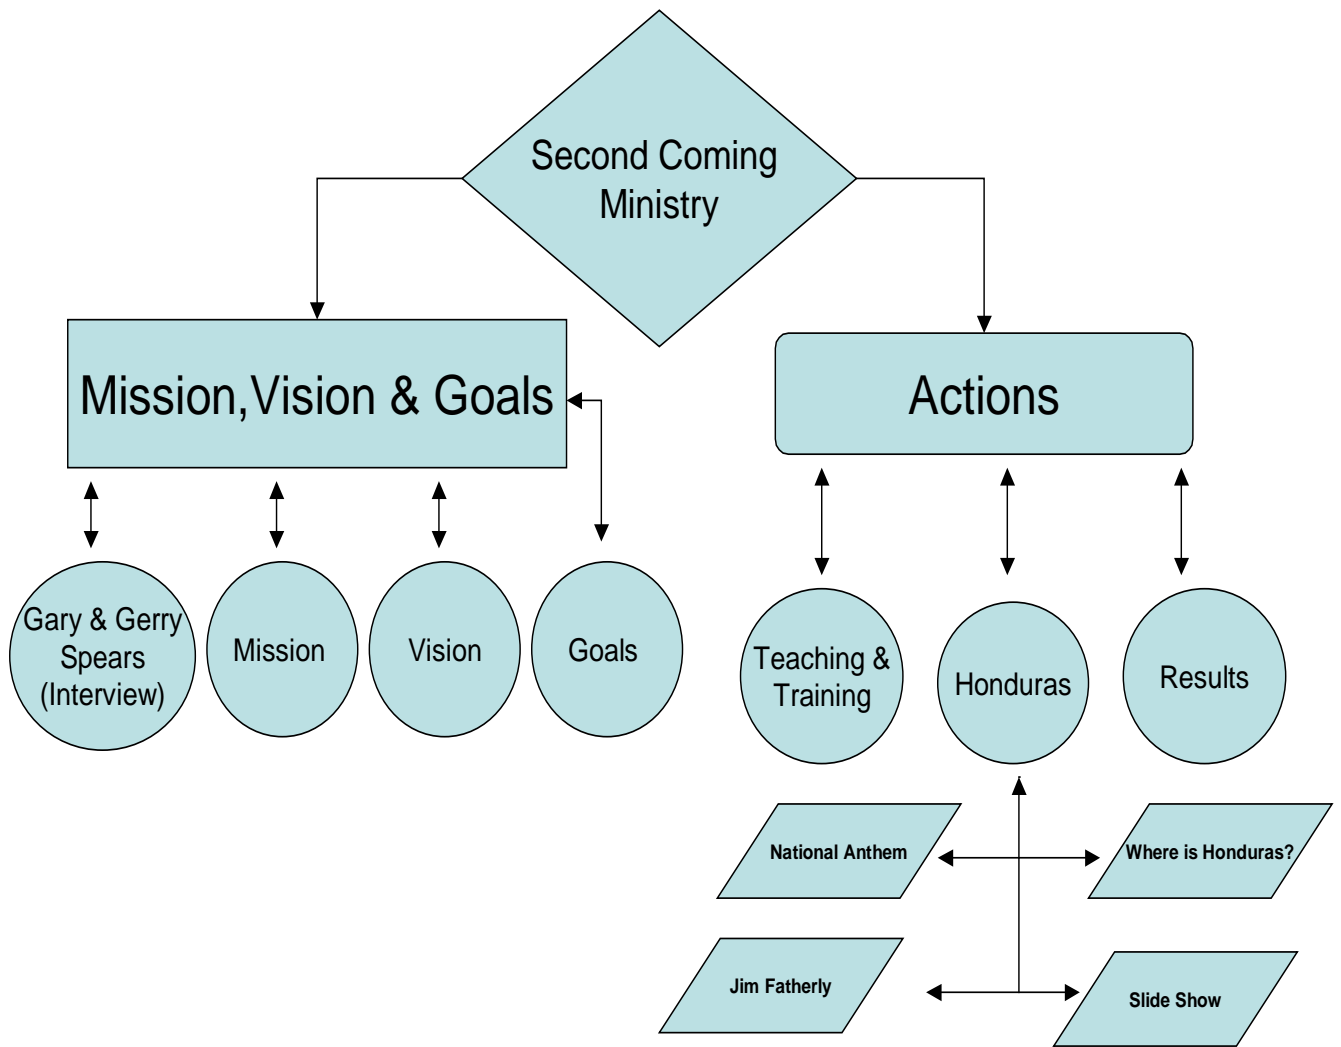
Second Coming Ministry

Mission,Vision & Goals

Actions

Gary & Gerry Spears (Interview)

Mission

Vision

Goals

Teaching & Training

Honduras

Results

National Anthem

Where is Honduras?

Jim Fatherly

Slide Show